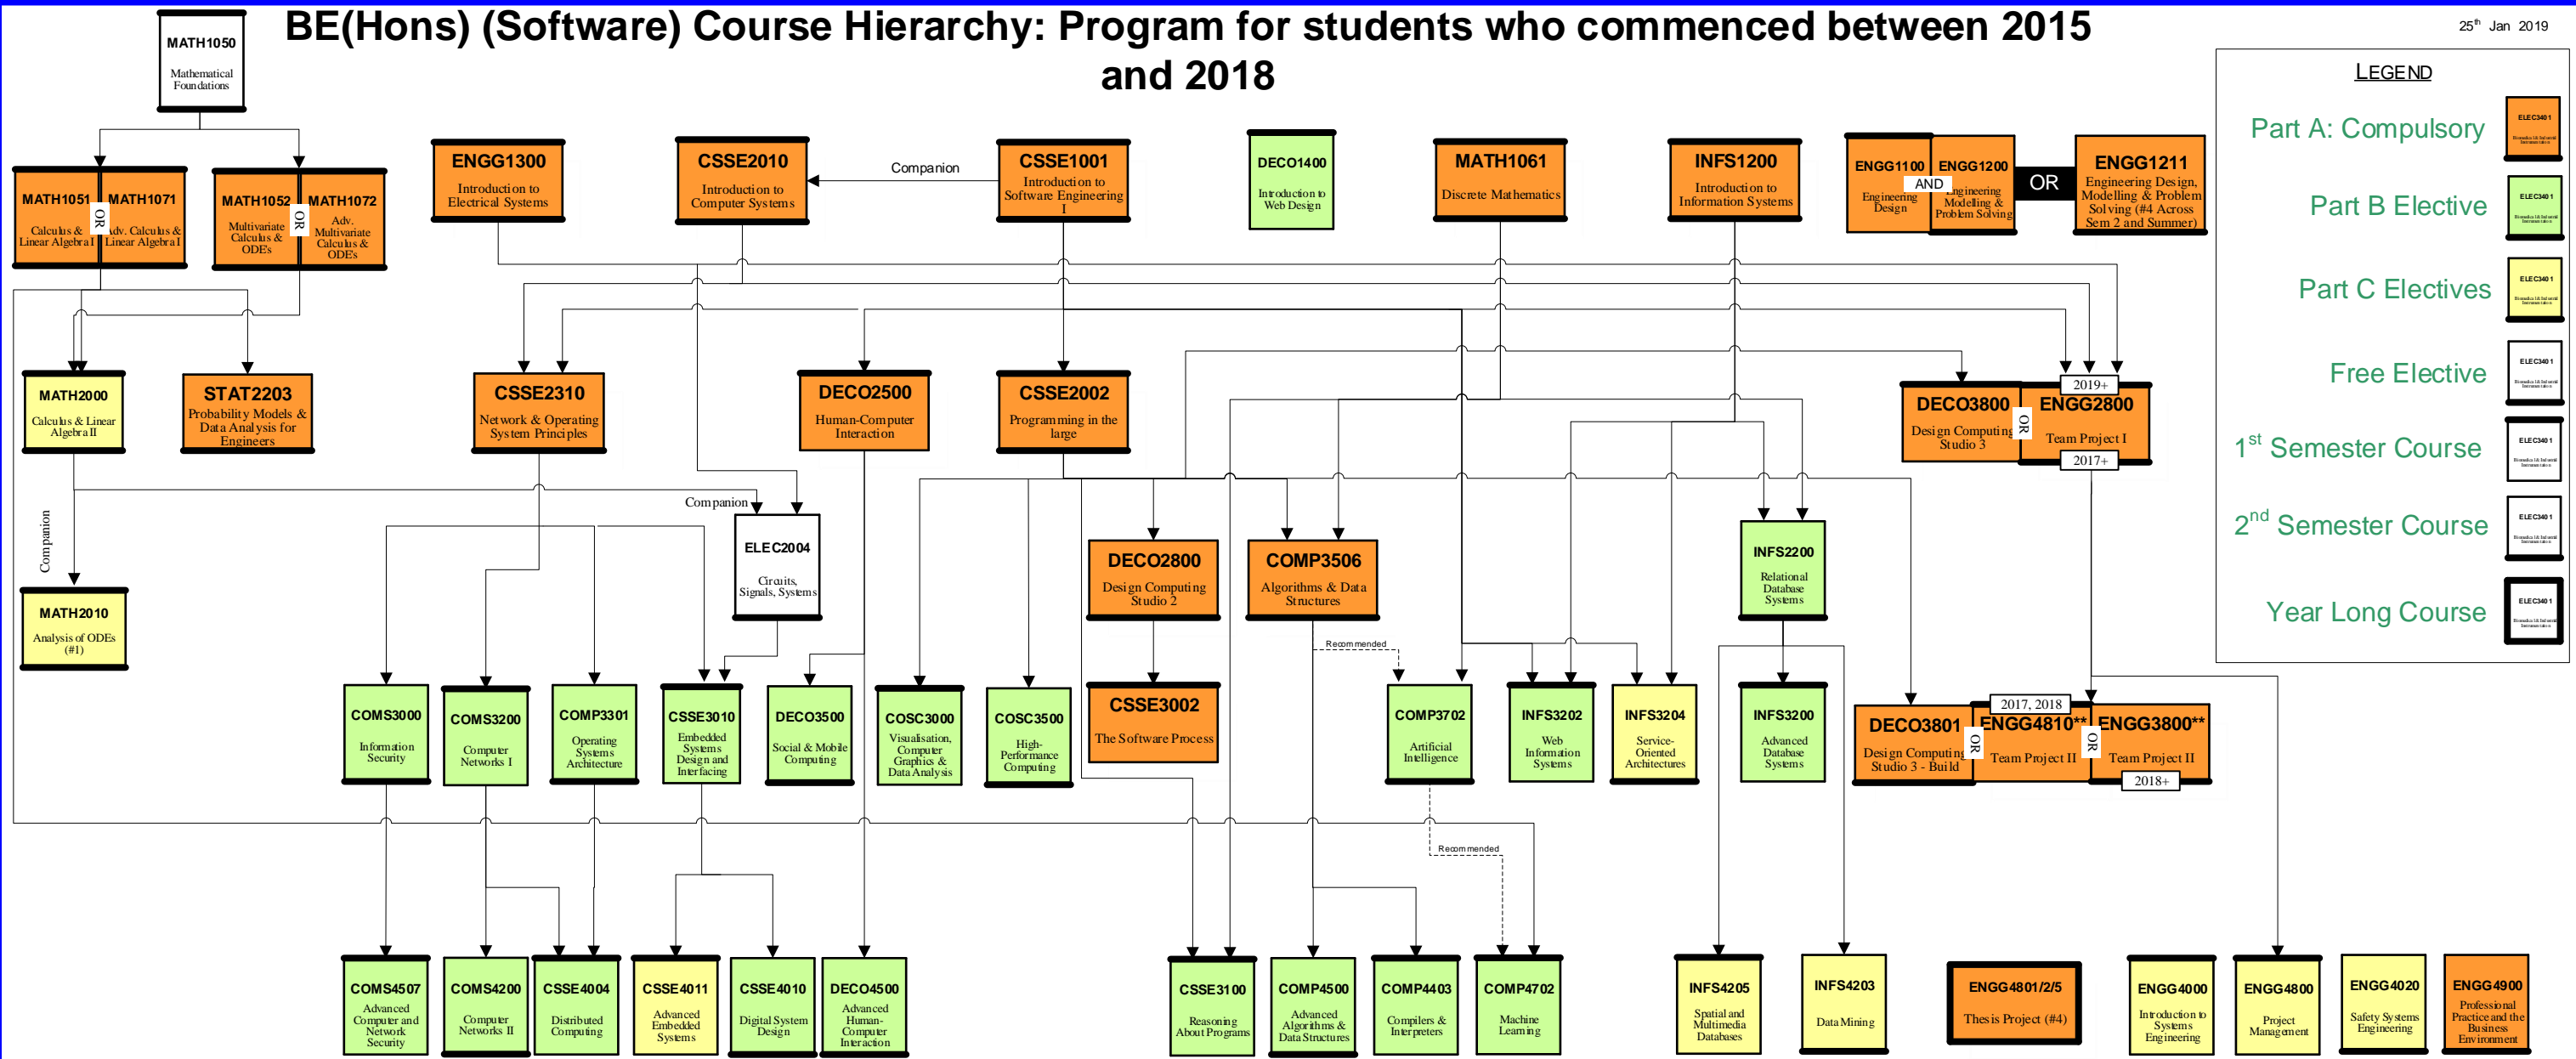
BE(Hons) (Software) Course Hierarchy: Program for students who commenced between 2015 and 2018

25th Jan 2019

MATH1050
Mathematical Foundations

MATH1051
Calculus & Linear Algebra I
OR
MATH1071
Adv. Calculus & Linear Algebra I

MATH1052
Multivariate Calculus & ODEs
OR
MATH1072
Adv. Multivariate Calculus & ODEs

ENGG1300
Introduction to Electrical Systems

CSSE2010
Introduction to Computer Systems

Companion

CSSE1001
Introduction to Software Engineering I

DECO1400
Introduction to Web Design

MATH1061
Discrete Mathematics

INFS1200
Introduction to Information Systems

ENGG1100
Engineering Design
AND
ENGG1200
Engineering Modelling & Problem Solving
OR
ENGG1211
Engineering Design, Modelling & Problem Solving (#4 Across Sem 2 and Summer)

LEGEND
Part A: Compulsory
Part B Elective
Part C Electives
Free Elective
1st Semester Course
2nd Semester Course
Year Long Course

MATH2000
Calculus & Linear Algebra II

STAT2203
Probability Models & Data Analysis for Engineers

CSSE2310
Network & Operating System Principles

DECO2500
Human-Computer Interaction

CSSE2002
Programming in the large

DECO3800
Design Computing Studio 3
OR
2019+
ENGG2800
Team Project I
2017+

Companion

Companion

ELEC2004
Circuits, Signals, Systems

MATH2010
Analysis of ODEs (#1)

DECO2800
Design Computing Studio 2

COMP3506
Algorithms & Data Structures

INFS2200
Relational Database Systems

Recommended

CSSE3002
The Software Process

COMS3000
Information Security

COMS3200
Computer Networks I

COMP3301
Operating Systems Architecture

CSSE3010
Embedded Systems Design and Interfacing

DECO3500
Social & Mobile Computing

COSC3000
Visualisation, Computer Graphics & Data Analysis

COSC3500
High-Performance Computing

COMP3702
Artificial Intelligence

INFS3202
Web Information Systems

INFS3204
Service-Oriented Architectures

INFS3200
Advanced Database Systems

DECO3801
Design Computing Studio 3 - Build
OR
2017, 2018
ENGG4810**
Team Project II
OR
ENGG3800**
Team Project II
2018+

Recommended

COMS4507
Advanced Computer and Network Security

COMS4200
Computer Networks II

CSSE4004
Distributed Computing

CSSE4011
Advanced Embedded Systems

CSSE4010
Digital System Design

DECO4500
Advanced Human-Computer Interaction

CSSE3100
Reasoning About Programs

COMP4500
Advanced Algorithms & Data Structures

COMP4403
Compilers & Interpreters

COMP4702
Machine Learning

INFS4205
Spatial and Multimedia Databases

INFS4203
Data Mining

ENGG4801/2/5
Thesis Project (#4)

ENGG4000
Introduction to Systems Engineering

ENGG4800
Project Management

ENGG4020
Safety Systems Engineering

ENGG4900
Professional Practice and the Business Environment